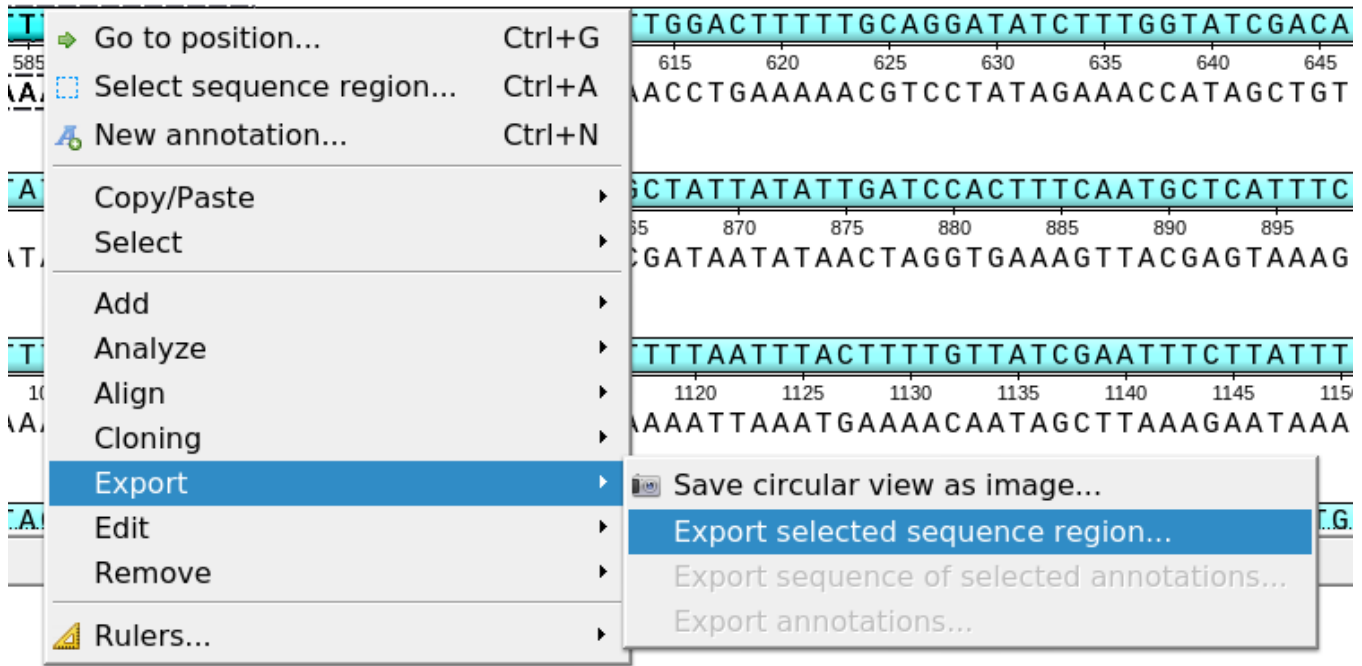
Go to position... Ctrl+G
Select sequence region... Ctrl+A
New annotation... Ctrl+N

Copy/Paste
Select

Add
Analyze
Align
Cloning
Export
Edit
Remove

Rulers...

Save circular view as image...
Export selected sequence region...
Export sequence of selected annotations...
Export annotations...

TTGGACTTTTGCAGGATATCTTTGGTATCGACA
585 615 620 625 630 635 640 645
AACCTGAAAAACGTCCTATAGAAACCATAGCTGT

GCTATTATATTGATCCACTTTCAATGCTCATTTC
65 870 875 880 885 890 895
CGATAATATAACTAGGTGAAAGTTACGAGTAAAG

TTTTAATTTACTTTTGTTATCGAATTTCTTATTT
10 1120 1125 1130 1135 1140 1145 115
AAAATTAAATGAAAACAATAGCTTAAAGAATAAA